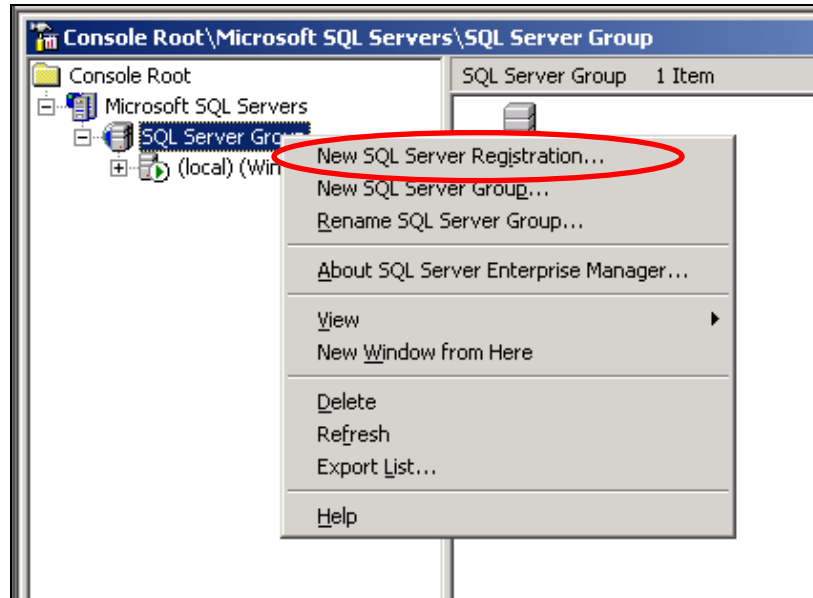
Console Root\Microsoft SQL Servers\SQL Server Group

Console Root
Microsoft SQL Servers
SQL Server Grou
(local) (Win

SQL Server Group 1 Item

New SQL Server Registration...
New SQL Server Group...
Rename SQL Server Group...

About SQL Server Enterprise Manager...

View
New Window from Here

Delete
Refresh
Export List...

Help